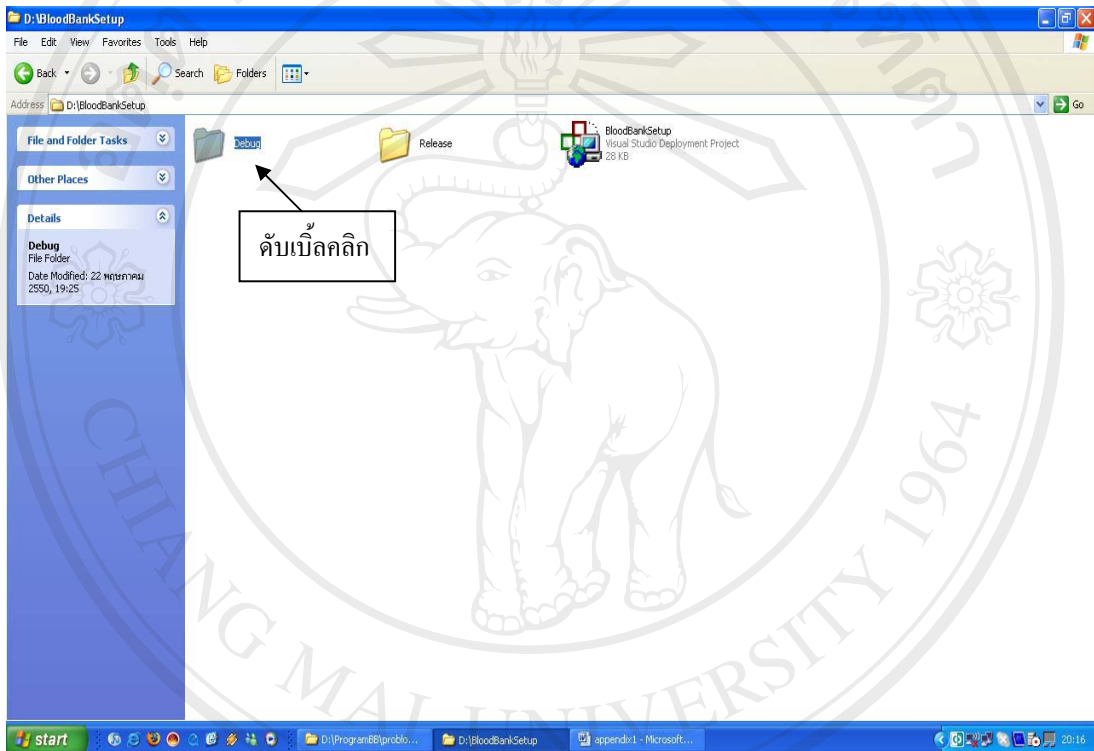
D:\BloodBankSetup

File Edit View Favorites Tools Help

Back Search Folders

Address D:\BloodBankSetup

Go

File and Folder Tasks

Other Places

Details

Debug
File Folder

Date Modified: 22 พฤษภาคม 2550, 19:25

Debug

Release

BloodBankSetup
Visual Studio Deployment Project
28 KB

ดับเบิ้ลคลิก

CHIANG MAI UNIVERSITY 1964

start

D:\ProgramBB\problo...

D:\BloodBankSetup

appendix1 - Microsoft...

20:16